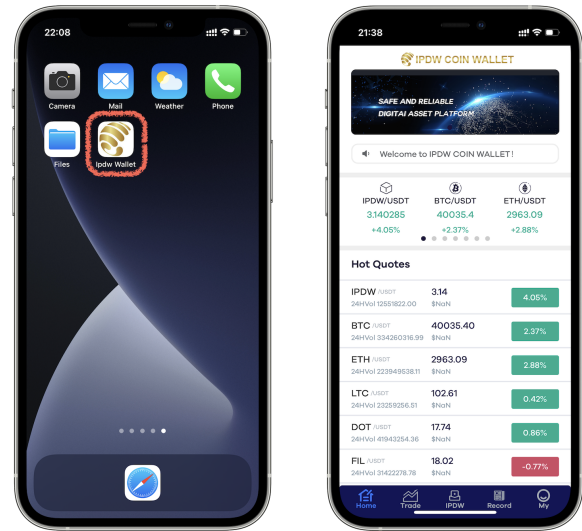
22:08

Camera
Mail
Weather
Phone
Files
Ipdw Wallet

21:38

IPDW COIN WALLET

SAFE AND RELIABLE
DIGITAI ASSET PLATFORM

Welcome to IPDW COIN WALLET !

| IPDW/USDT | BTC/USDT | ETH/USDT |
|---|---|---|
| 3.140285 | 40035.4 | 2963.09 |
| +4.05% | +2.37% | +2.88% |

Hot Quotes

| | | |
|---|---|---|
| IPDW /USDT 24HVol 12551822.00 | 3.14 $NaN | 4.05% |
| BTC /USDT 24HVol 334260316.99 | 40035.40 $NaN | 2.37% |
| ETH /USDT 24HVol 223949538.11 | 2963.09 $NaN | 2.88% |
| LTC /USDT 24HVol 23259256.51 | 102.61 $NaN | 0.42% |
| DOT /USDT 24HVol 41943254.36 | 17.74 $NaN | 0.86% |
| FIL /USDT 24HVol 31422278.78 | 18.02 $NaN | -0.77% |

Home
Trade
IPDW
Record
My